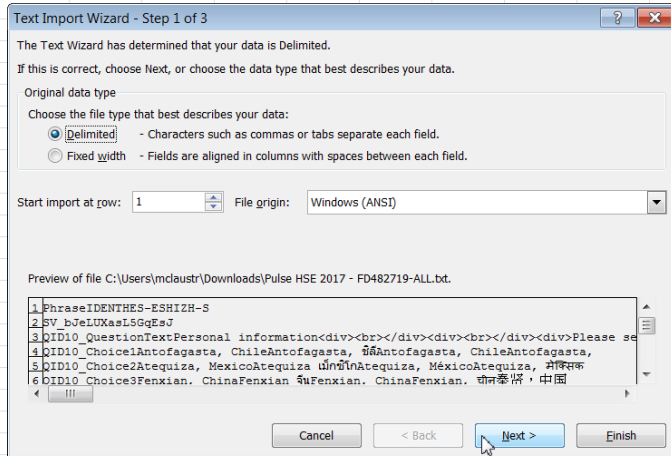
Text Import Wizard - Step 1 of 3

?

The Text Wizard has determined that your data is Delimited.

If this is correct, choose Next, or choose the data type that best describes your data.

Original data type

Choose the file type that best describes your data:

Delimited - Characters such as commas or tabs separate each field.

Fixed width - Fields are aligned in columns with spaces between each field.

Start import at row: 1

File origin: Windows (ANSI)

Preview of file C:\Users\mclaustr\Downloads\Pulse HSE 2017 - FD482719-ALL.txt.

1 PhraseIDENTHES-ESHIZH-S
2 SV_bJeLUXasL5GqEsJ
3 QID10_QuestionTextPersonal information<div><br></div><div><br></div><div>Please se
4 QID10_Choice1Antofagasta, ChileAntofagasta, ชิลีAntofagasta, ChileAntofagasta,
5 QID10_Choice2Atequiza, MexicoAtequiza เม็กซิโกAtequiza, MéxicoAtequiza, मेक्सिक
6 QID10_Choice3Fenxian, ChinaFenxian จีนFenxian, ChinaFenxian, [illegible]，中国

Cancel

< Back

Next >

Finish